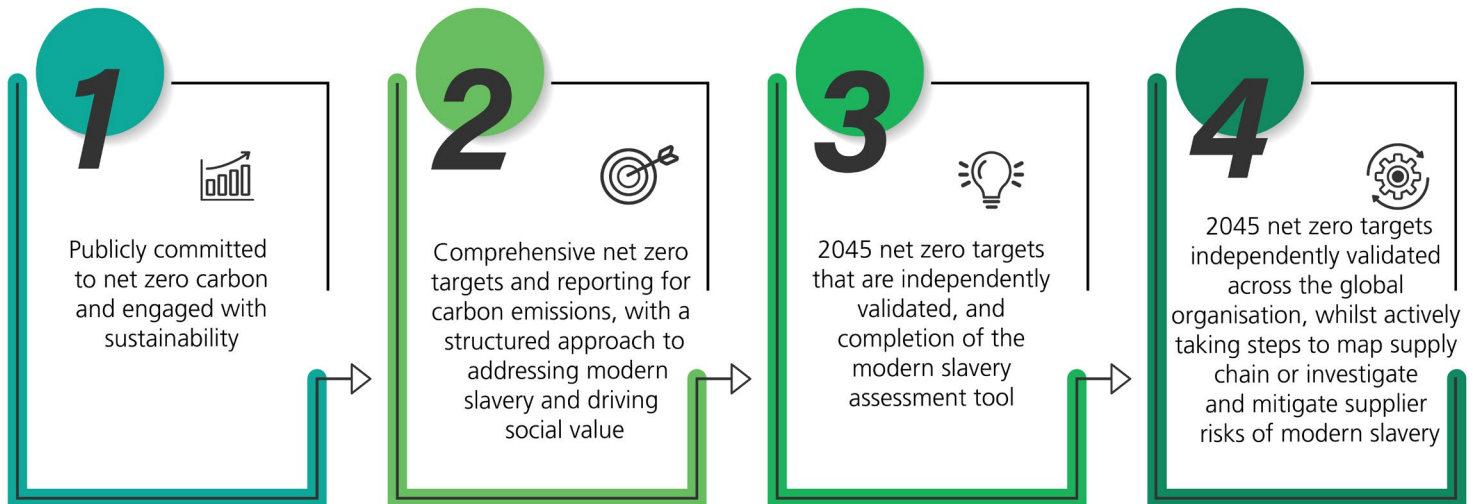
1

Publicly committed to net zero carbon and engaged with sustainability

2

Comprehensive net zero targets and reporting for carbon emissions, with a structured approach to addressing modern slavery and driving social value

3

2045 net zero targets that are independently validated, and completion of the modern slavery assessment tool

4

2045 net zero targets independently validated across the global organisation, whilst actively taking steps to map supply chain or investigate and mitigate supplier risks of modern slavery